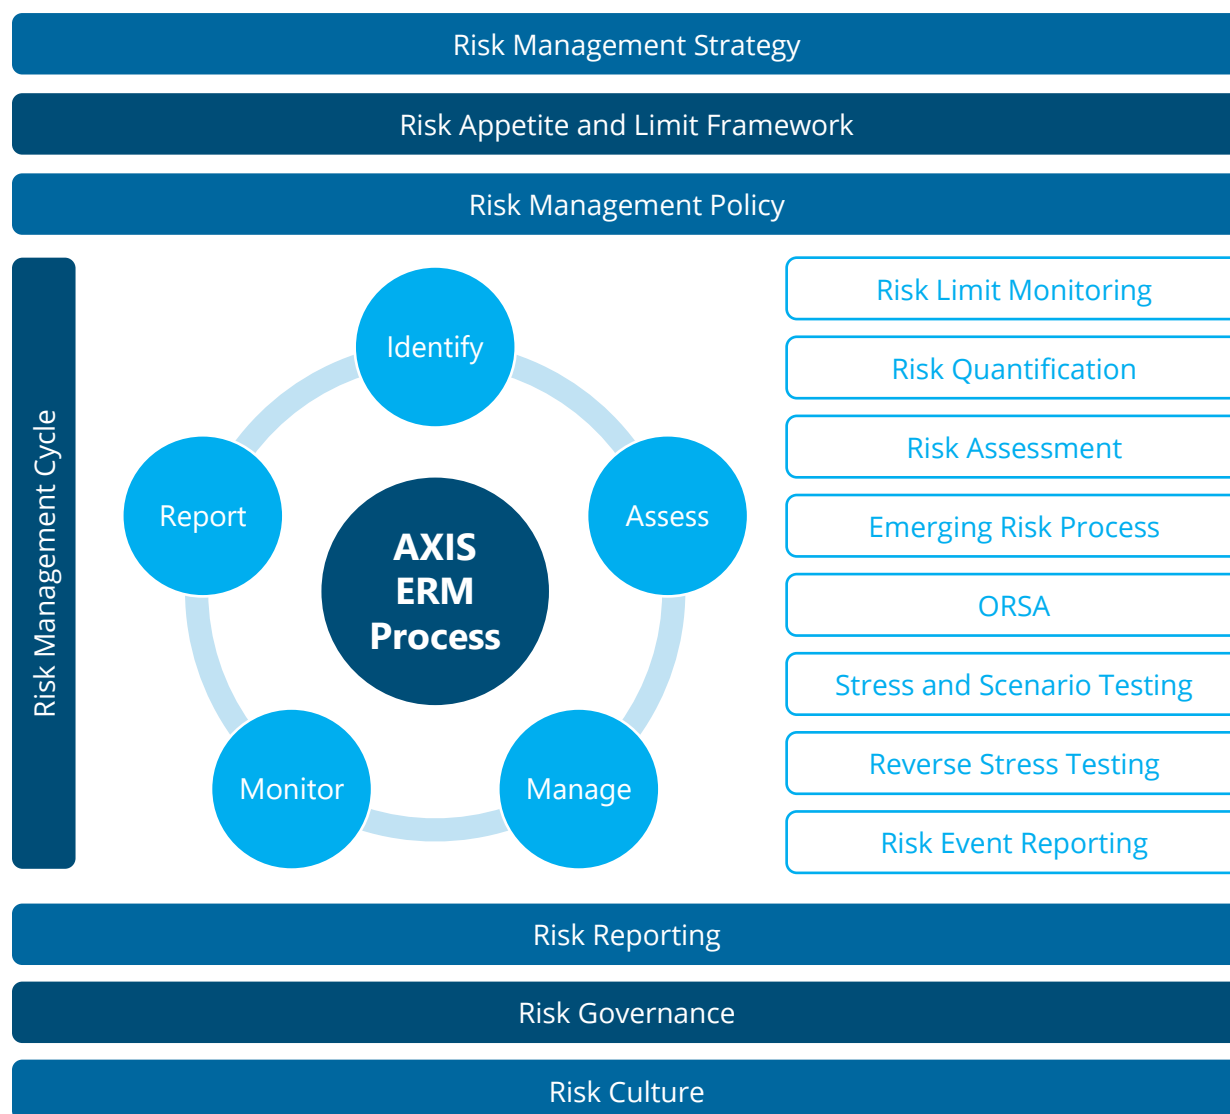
Risk Management Strategy

Risk Appetite and Limit Framework

Risk Management Policy

Risk Management Cycle

Identify

Assess

Manage

Monitor

Report

AXIS ERM Process

Risk Limit Monitoring

Risk Quantification

Risk Assessment

Emerging Risk Process

ORSA

Stress and Scenario Testing

Reverse Stress Testing

Risk Event Reporting

Risk Reporting

Risk Governance

Risk Culture